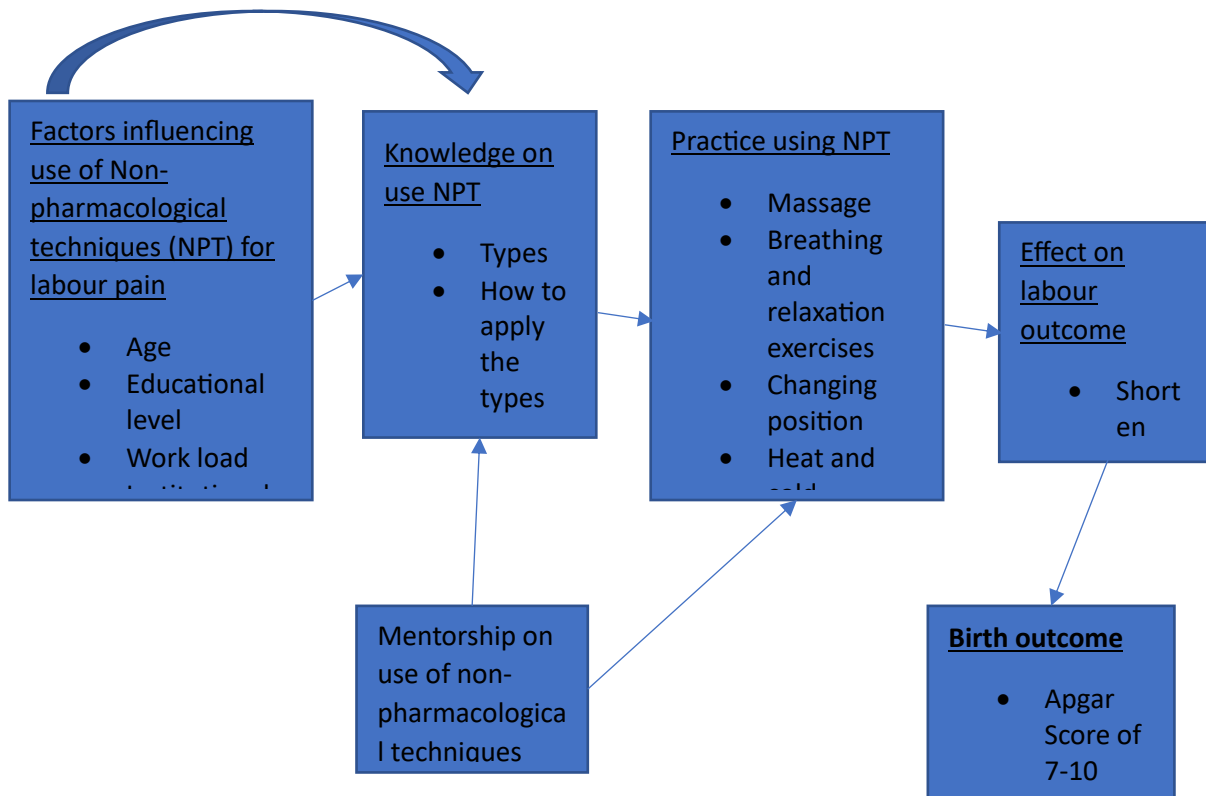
Factors influencing use of Non-pharmacological techniques (NPT) for labour pain

- Age
- Educational level
- Work load
- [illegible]

Knowledge on use NPT

- Types
- How to apply the types

Practice using NPT

- Massage
- Breathing and relaxation exercises
- Changing position
- Heat and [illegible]

Effect on labour outcome

- Short en

Mentorship on use of non-pharmacologica l techniques

Birth outcome

- Apgar Score of 7-10